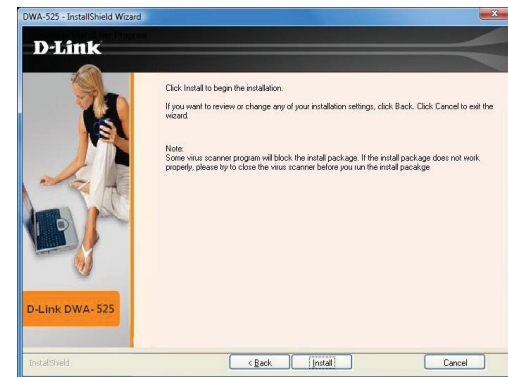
DWA-525 - InstallShield Wizard

D-Link

Click Install to begin the installation.

If you want to review or change any of your installation settings, click Back. Click Cancel to exit the wizard.

Note:
Some virus scanner program will block the install package. If the install package does not work properly, please try to close the virus scanner before you run the install pacakge

D-Link DWA- 525

InstallShield

< Back

Install

Cancel